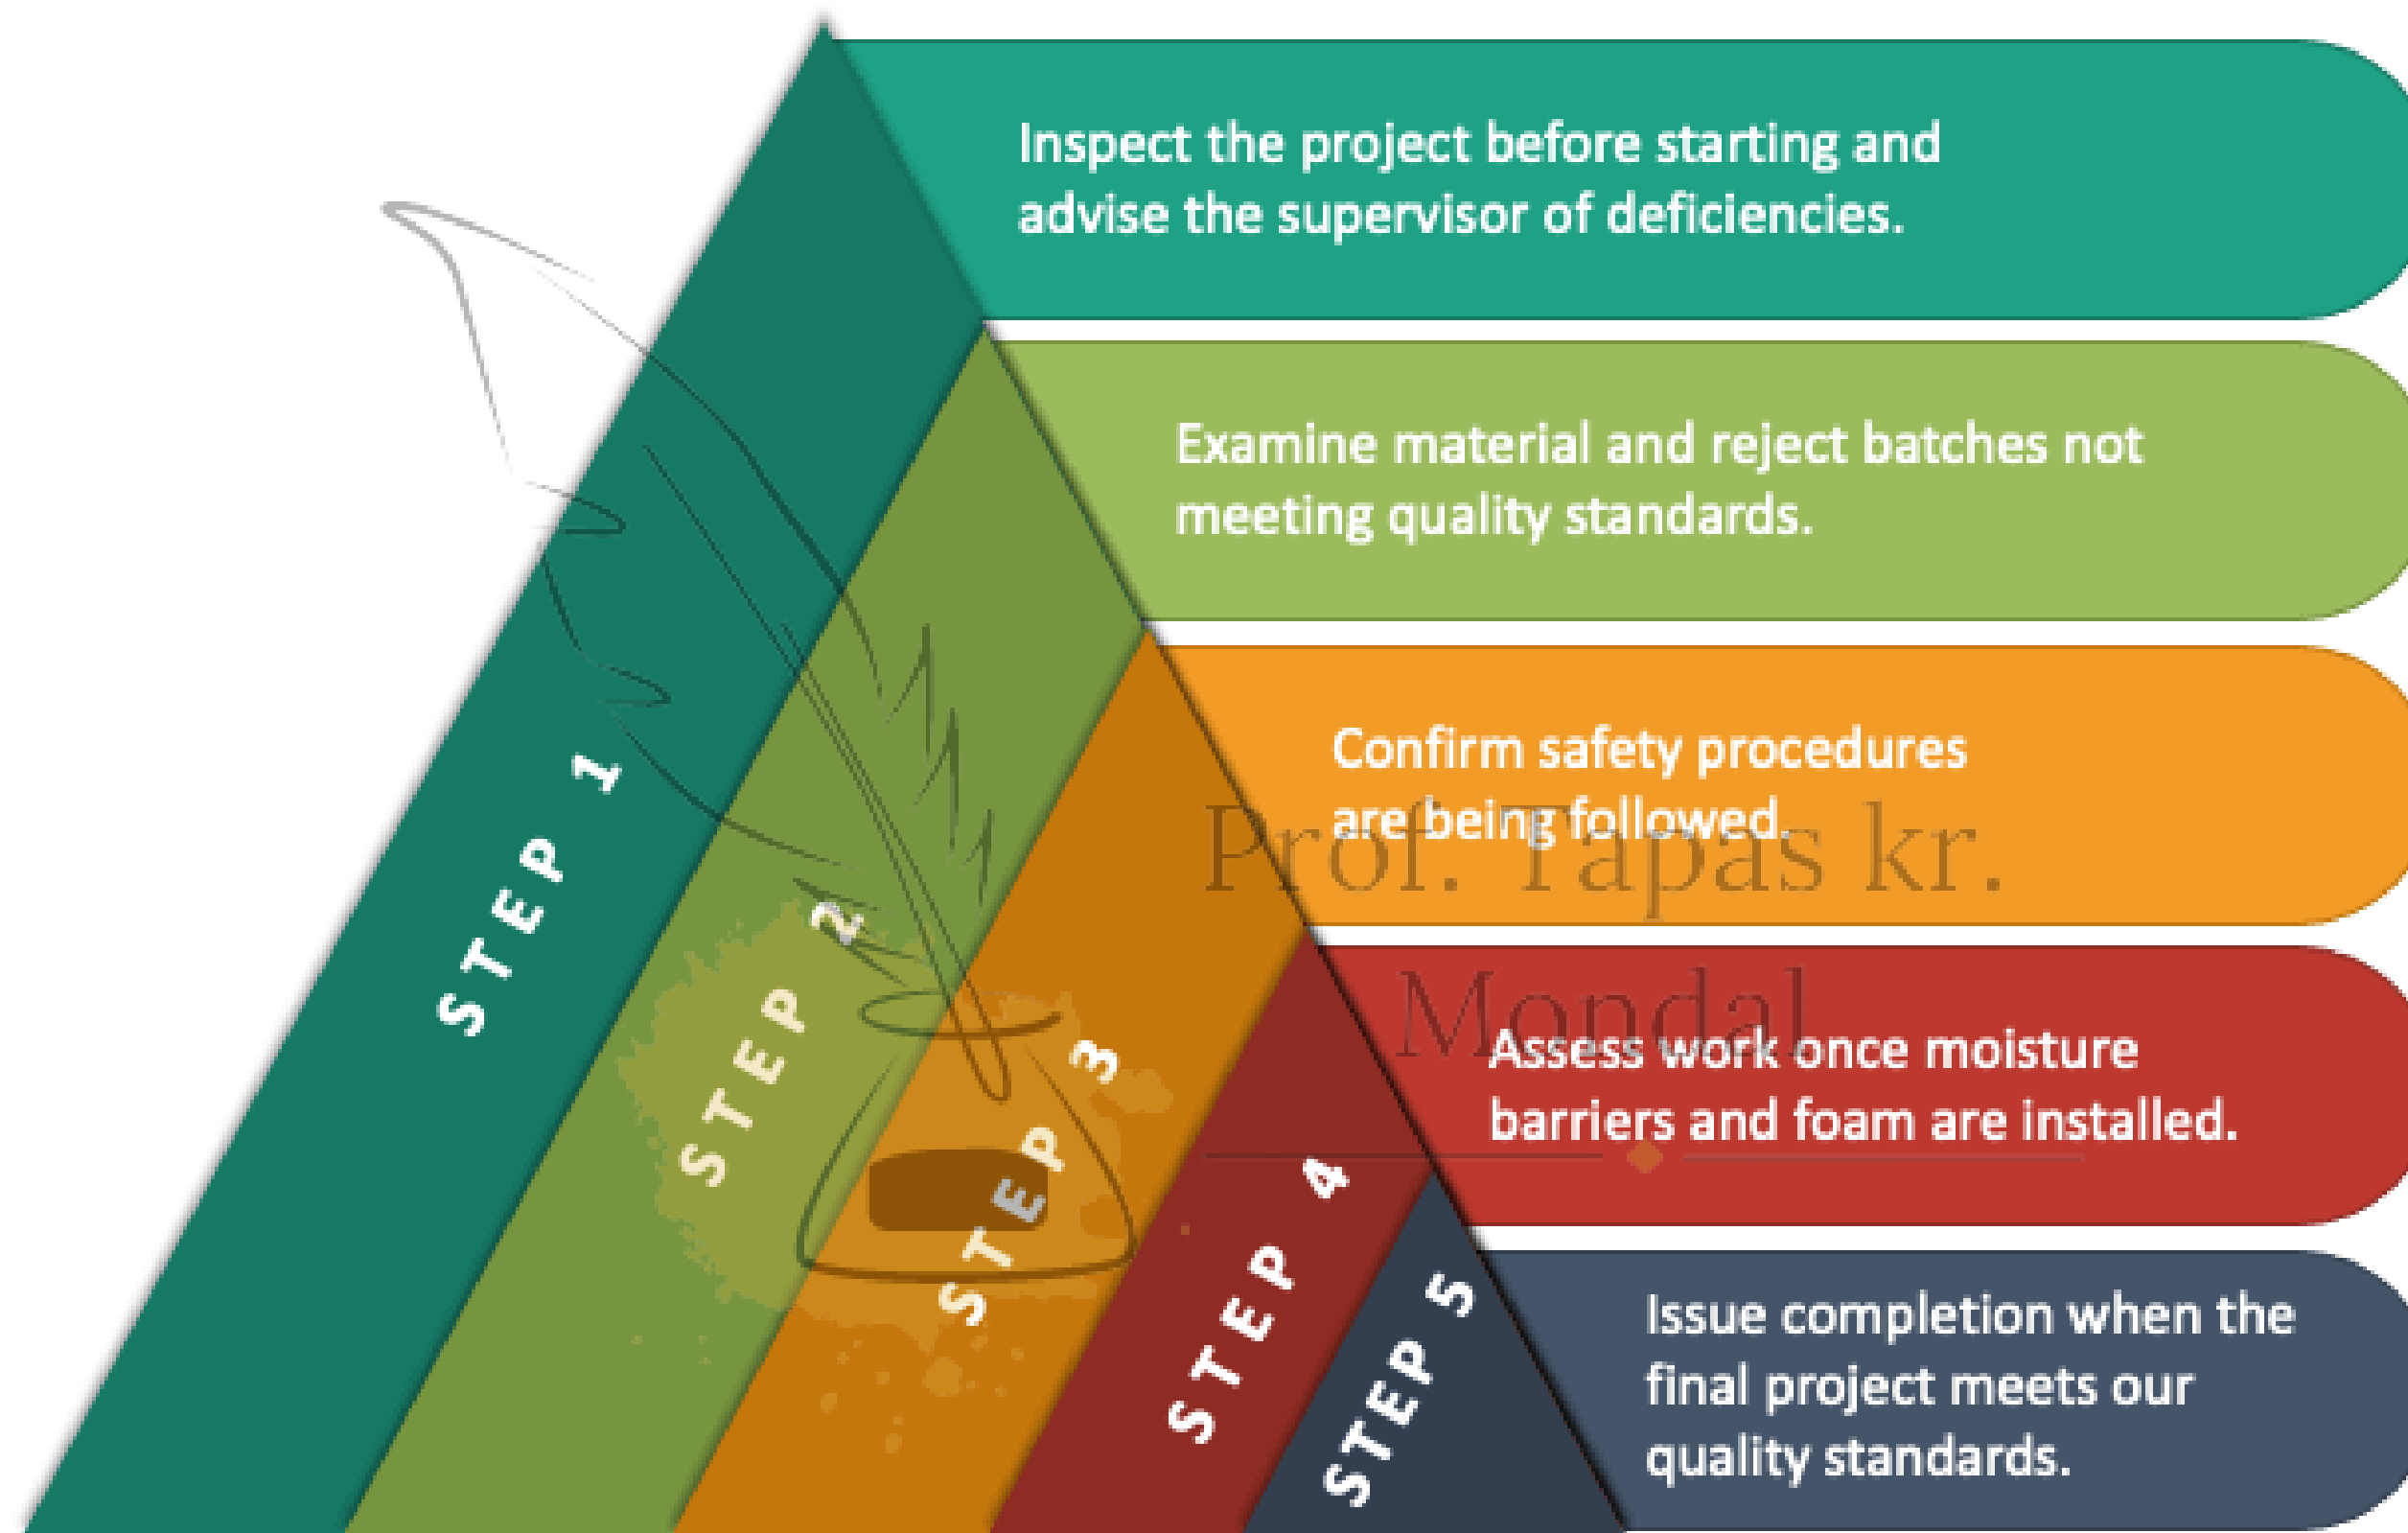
STEP 1

Inspect the project before starting and advise the supervisor of deficiencies.

STEP 2

Examine material and reject batches not meeting quality standards.

STEP 3

Confirm safety procedures are being followed.

Prof. Tapas kr. Mondal

STEP 4

Assess work once moisture barriers and foam are installed.

STEP 5

Issue completion when the final project meets our quality standards.